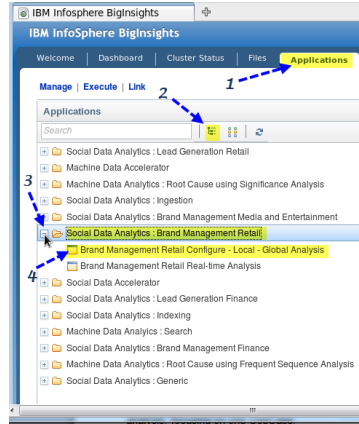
IBM Infosphere BigInsights

IBM InfoSphere BigInsights

Welcome | Dashboard | Cluster Status | Files | Applications

1

Manage | Execute | Link

2

Applications

Search

Social Data Analytics : Lead Generation Retail
Machine Data Accelerator
Machine Data Analytics : Root Cause using Significance Analysis
Social Data Analytics : Ingestion
Social Data Analytics : Brand Management Media and Entertainment

3

Social Data Analytics : Brand Management Retail
Brand Management Retail Configure - Local - Global Analysis
Brand Management Retail Real-time Analysis

4

Social Data Accelerator
Social Data Analytics : Lead Generation Finance
Social Data Analytics : Indexing
Machine Data Analyics : Search
Social Data Analytics : Brand Management Finance
Machine Data Analytics : Root Cause using Frequent Sequence Analysis
Social Data Analytics : Generic